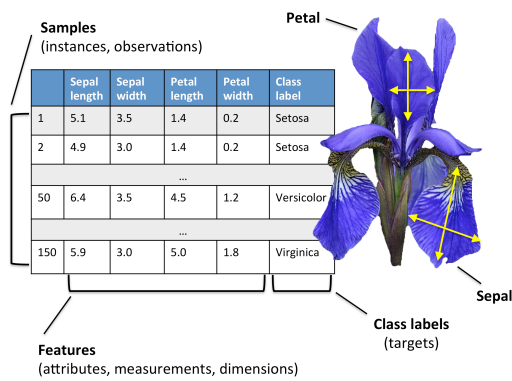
Samples
(instances, observations)

Petal

| | Sepal length | Sepal width | Petal length | Petal width | Class label |
|---|---|---|---|---|---|
| 1 | 5.1 | 3.5 | 1.4 | 0.2 | Setosa |
| 2 | 4.9 | 3.0 | 1.4 | 0.2 | Setosa |
| | | | … | | |
| 50 | 6.4 | 3.5 | 4.5 | 1.2 | Versicolor |
| | | | … | | |
| 150 | 5.9 | 3.0 | 5.0 | 1.8 | Virginica |

Sepal

Class labels
(targets)

Features
(attributes, measurements, dimensions)